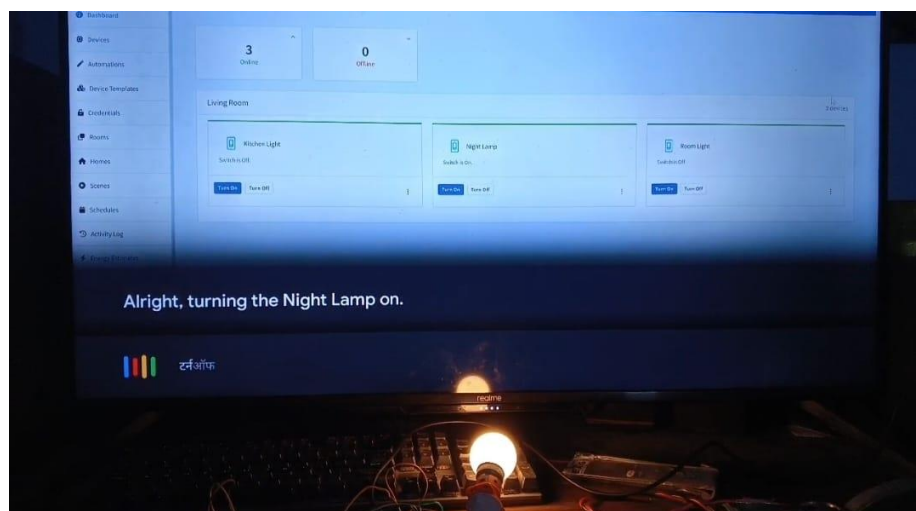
Dashboard
Devices
Automations
Device Templates
Credentials
Rooms
Homes
Scenes
Schedules
Activity Log
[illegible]

3
Online

0
Offline

Living Room

Kitchen Light
Switch is Off
Turn On Turn Off

Night Lamp
Switch is On
Turn On Turn Off

Room Light
Switch is Off
Turn On Turn Off

Alright, turning the Night Lamp on.

टर्नऑफ

realme